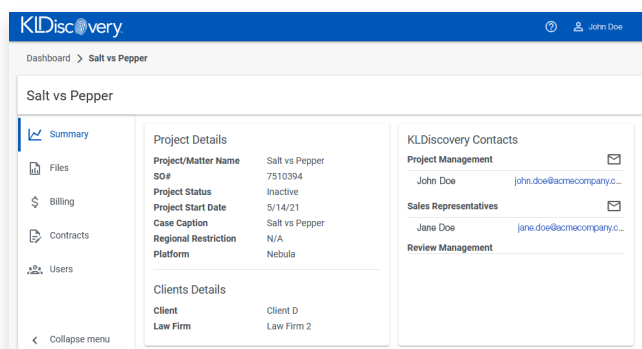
KLDiscovery

John Doe

Dashboard > Salt vs Pepper

Salt vs Pepper

Summary

Files

Billing

Contracts

Users

Collapse menu

Project Details

| | |
|---|---|
| Project/Matter Name | Salt vs Pepper |
| SO# | 7510394 |
| Project Status | Inactive |
| Project Start Date | 5/14/21 |
| Case Caption | Salt vs Pepper |
| Regional Restriction | N/A |
| Platform | Nebula |

Clients Details

| | |
|---|---|
| Client | Client D |
| Law Firm | Law Firm 2 |

KLDiscovery Contacts

Project Management

John Doe john.doe@acmecompany.c...

Sales Representatives

Jane Doe jane.doe@acmecompany.c...

Review Management